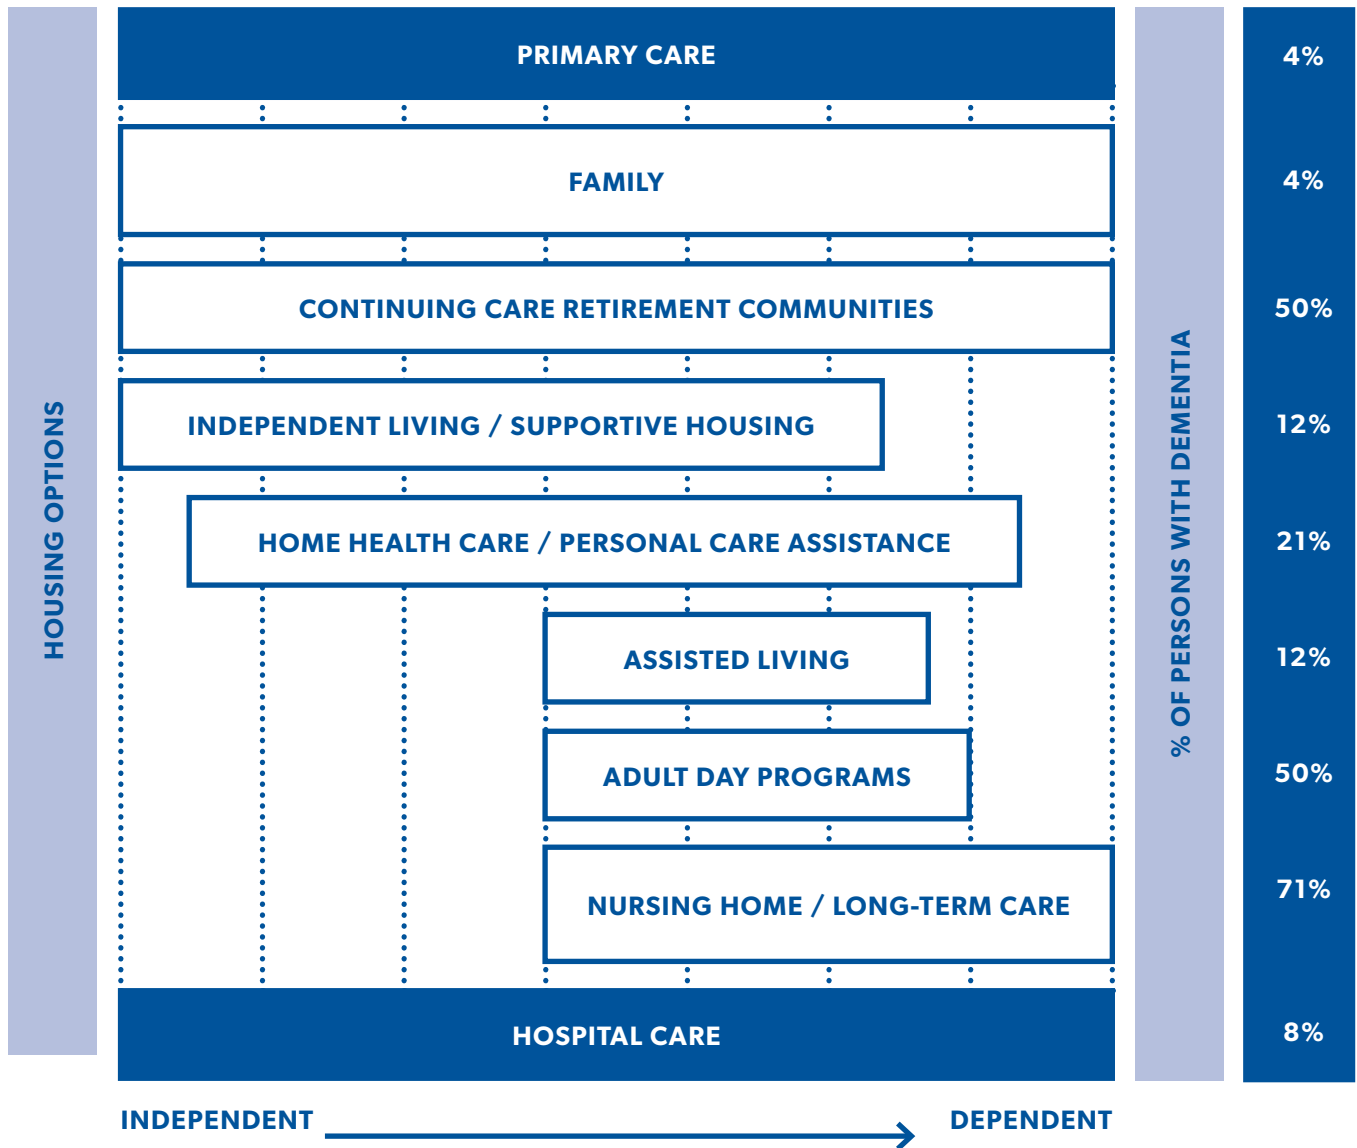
HOUSING OPTIONS

PRIMARY CARE

FAMILY

CONTINUING CARE RETIREMENT COMMUNITIES

INDEPENDENT LIVING / SUPPORTIVE HOUSING

HOME HEALTH CARE / PERSONAL CARE ASSISTANCE

ASSISTED LIVING

ADULT DAY PROGRAMS

NURSING HOME / LONG-TERM CARE

HOSPITAL CARE

INDEPENDENT

DEPENDENT

% OF PERSONS WITH DEMENTIA

4%

4%

50%

12%

21%

12%

50%

71%

8%